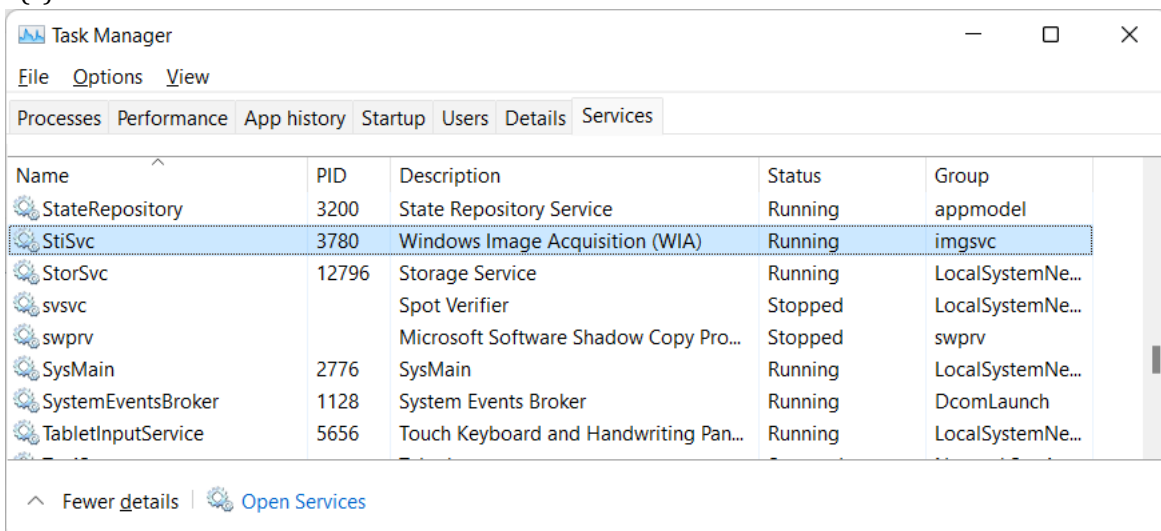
Task Manager

File Options View

Processes Performance App history Startup Users Details Services

| Name | PID | Description | Status | Group |
|---|---|---|---|---|
| StateRepository | 3200 | State Repository Service | Running | appmodel |
| StiSvc | 3780 | Windows Image Acquisition (WIA) | Running | imgsvc |
| StorSvc | 12796 | Storage Service | Running | LocalSystemNe... |
| svsvc | | Spot Verifier | Stopped | LocalSystemNe... |
| swprv | | Microsoft Software Shadow Copy Pro... | Stopped | swprv |
| SysMain | 2776 | SysMain | Running | LocalSystemNe... |
| SystemEventsBroker | 1128 | System Events Broker | Running | DcomLaunch |
| TabletInputService | 5656 | Touch Keyboard and Handwriting Pan... | Running | LocalSystemNe... |
| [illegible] | | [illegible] | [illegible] | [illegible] |

Fewer details | Open Services